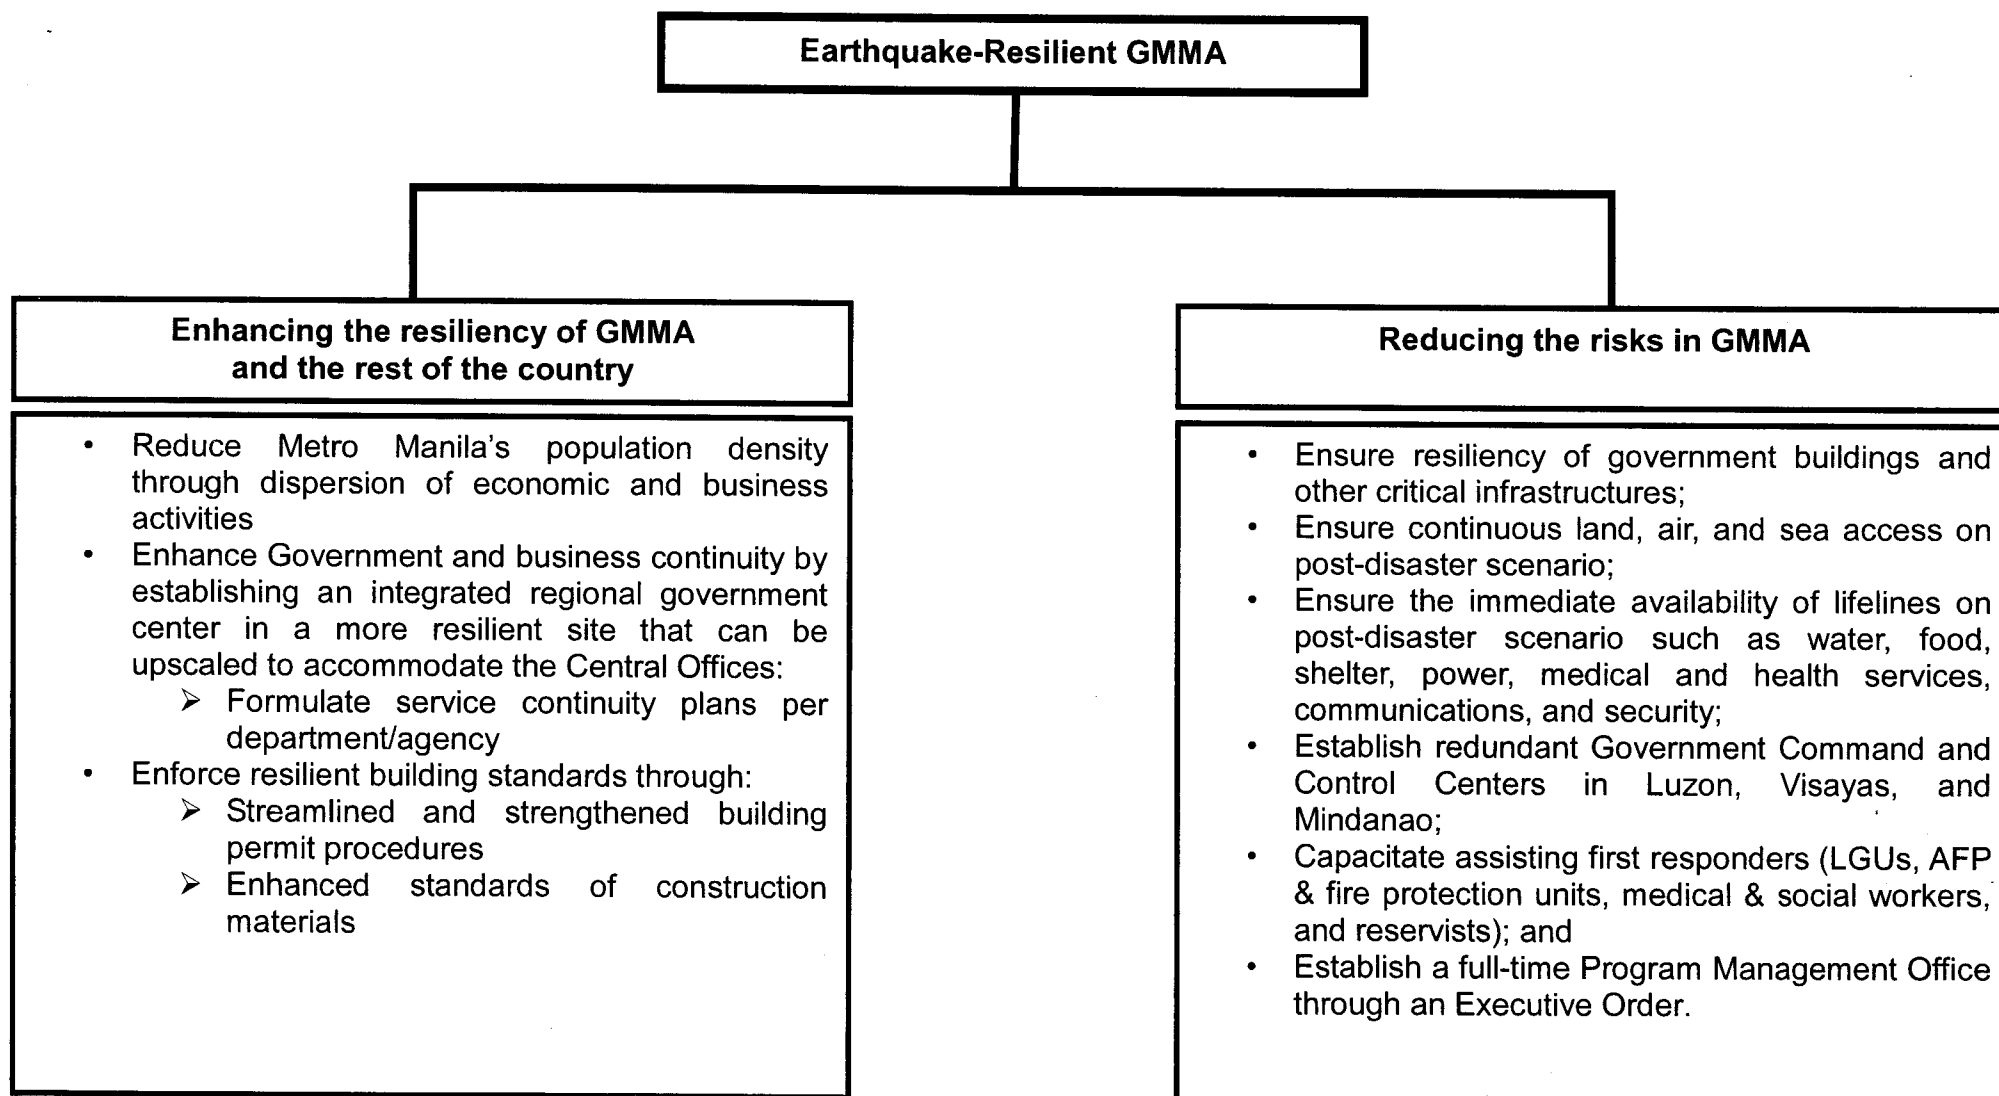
Earthquake-Resilient GMMA

Enhancing the resiliency of GMMA and the rest of the country

- Reduce Metro Manila's population density through dispersion of economic and business activities
- Enhance Government and business continuity by establishing an integrated regional government center in a more resilient site that can be upscaled to accommodate the Central Offices:
  - Formulate service continuity plans per department/agency
- Enforce resilient building standards through:
  - Streamlined and strengthened building permit procedures
  - Enhanced standards of construction materials

Reducing the risks in GMMA

- Ensure resiliency of government buildings and other critical infrastructures;
- Ensure continuous land, air, and sea access on post-disaster scenario;
- Ensure the immediate availability of lifelines on post-disaster scenario such as water, food, shelter, power, medical and health services, communications, and security;
- Establish redundant Government Command and Control Centers in Luzon, Visayas, and Mindanao;
- Capacitate assisting first responders (LGUs, AFP & fire protection units, medical & social workers, and reservists); and
- Establish a full-time Program Management Office through an Executive Order.